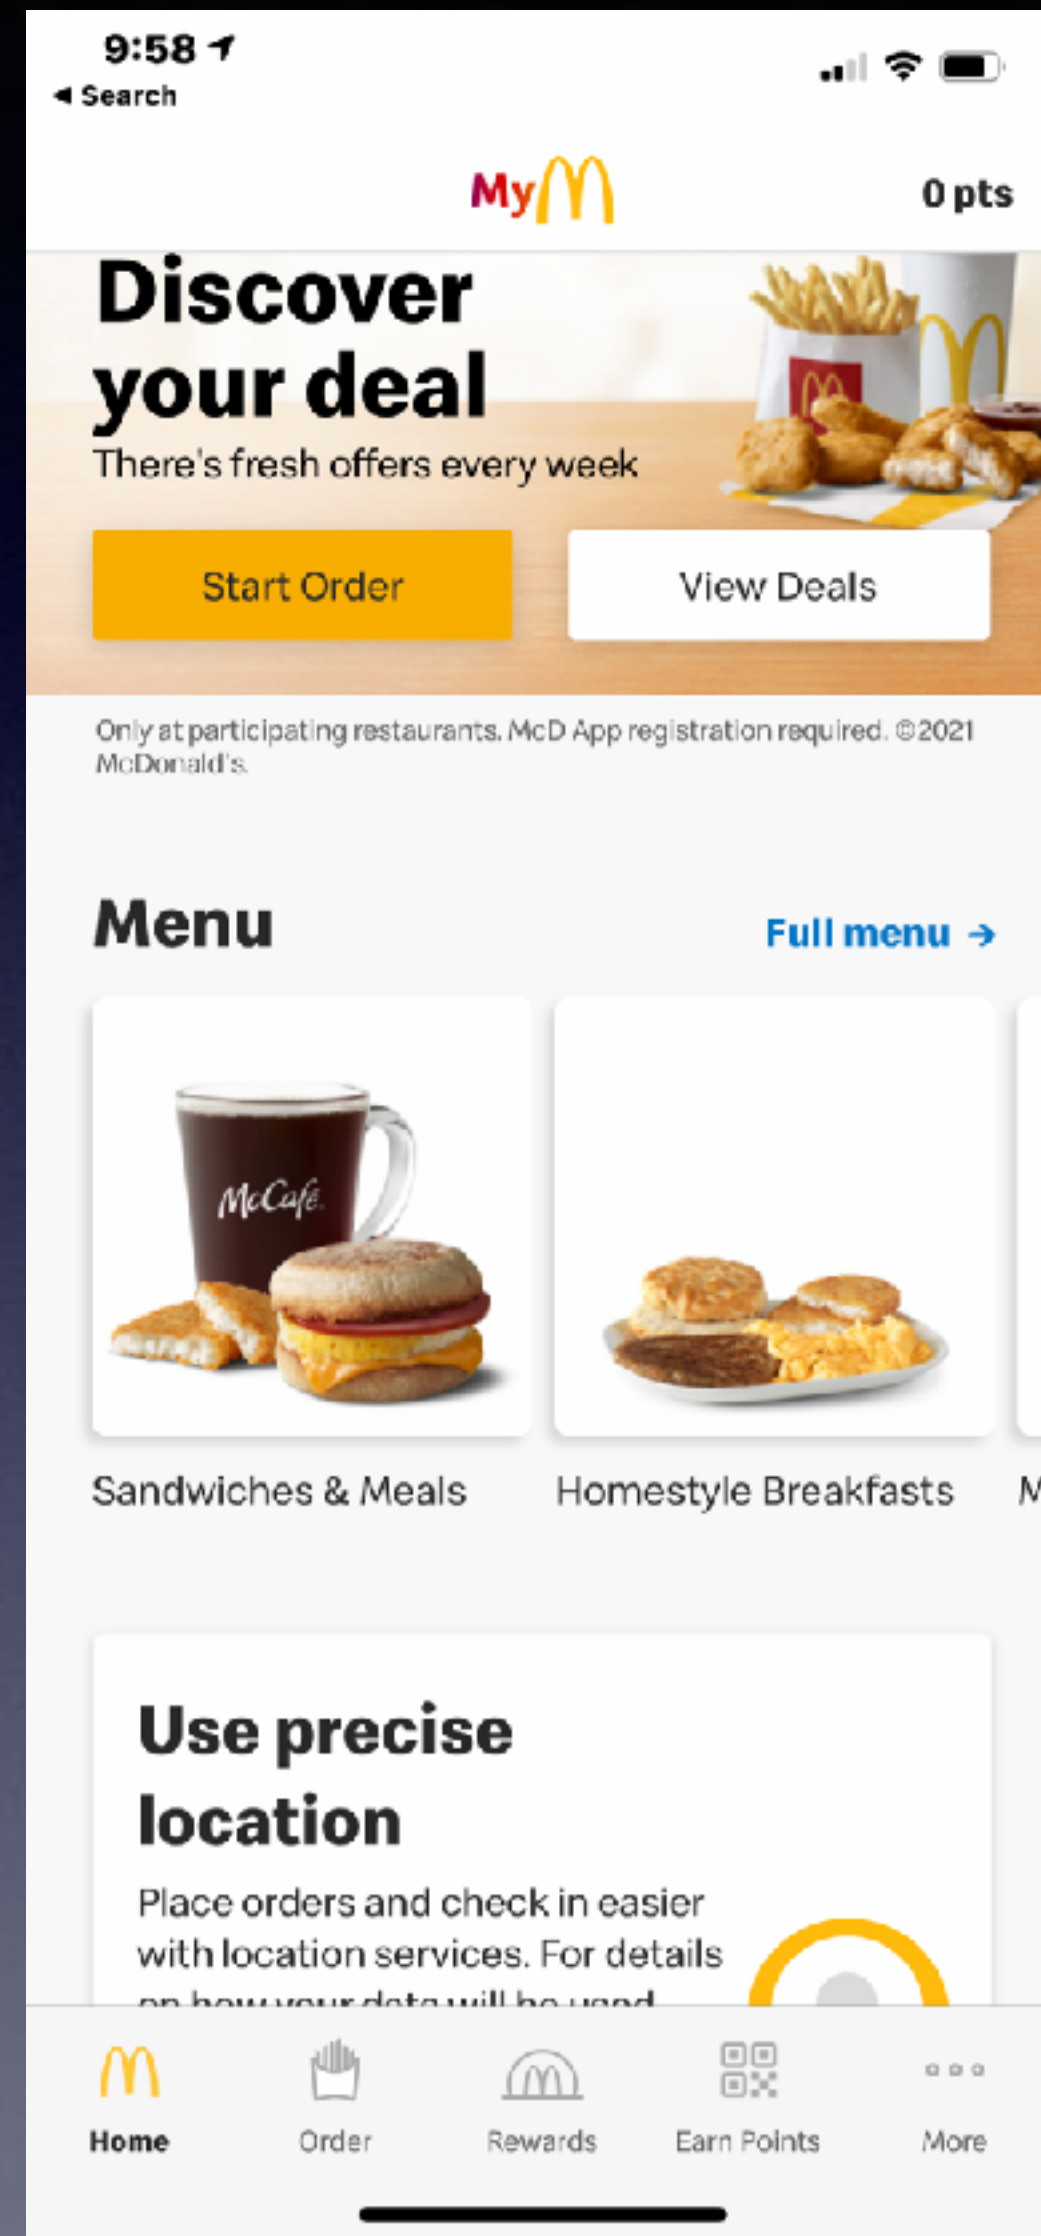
9:58
◂ Search

My

0 pts

Discover your deal

There's fresh offers every week

Start Order

View Deals

Only at participating restaurants. McD App registration required. ©2021 McDonald's.

Menu

Full menu →

McCafé

Sandwiches & Meals

Homestyle Breakfasts

M

Use precise location

Place orders and check in easier with location services. For details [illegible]

Home

Order

Rewards

Earn Points

More